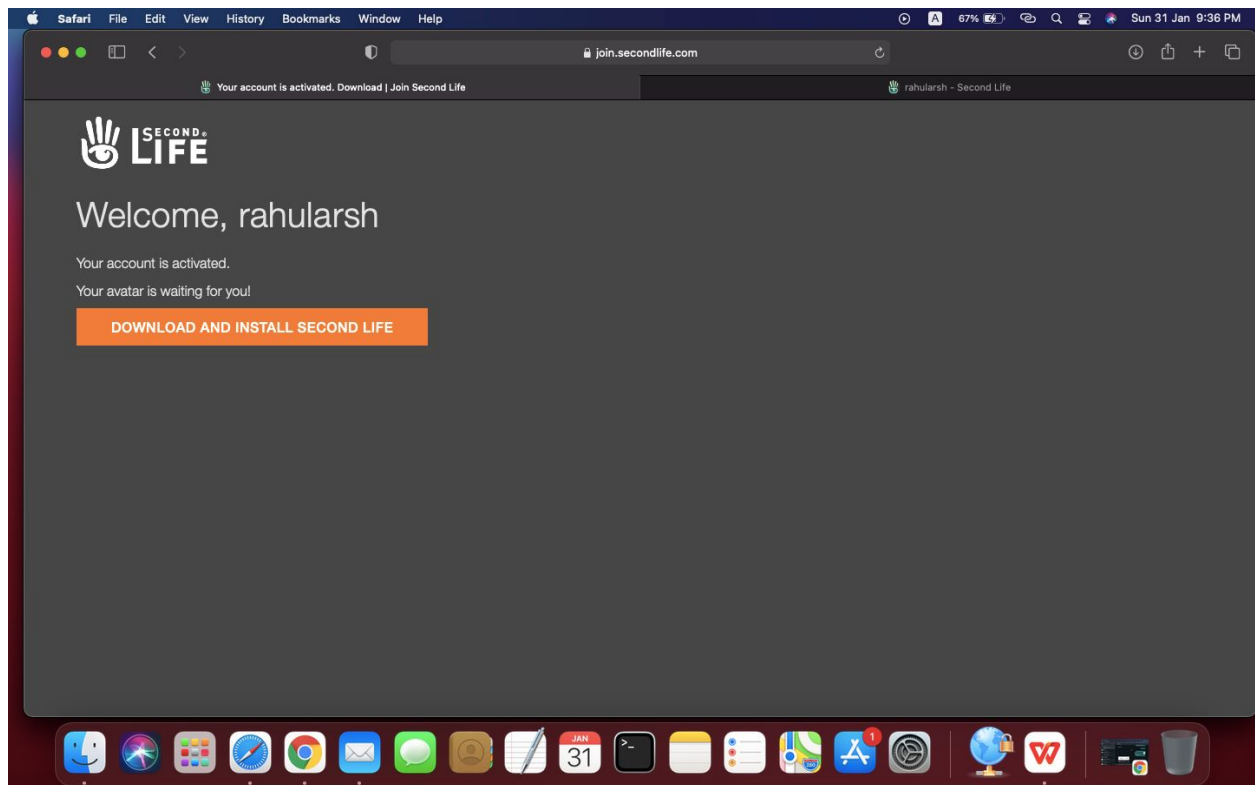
Safari File Edit View History Bookmarks Window Help
A 67% Sun 31 Jan 9:36 PM

join.secondlife.com

Your account is activated. Download | Join Second Life
rahularsh - Second Life

SECOND LIFE

Welcome, rahularsh

Your account is activated.

Your avatar is waiting for you!

DOWNLOAD AND INSTALL SECOND LIFE

JAN 31
1